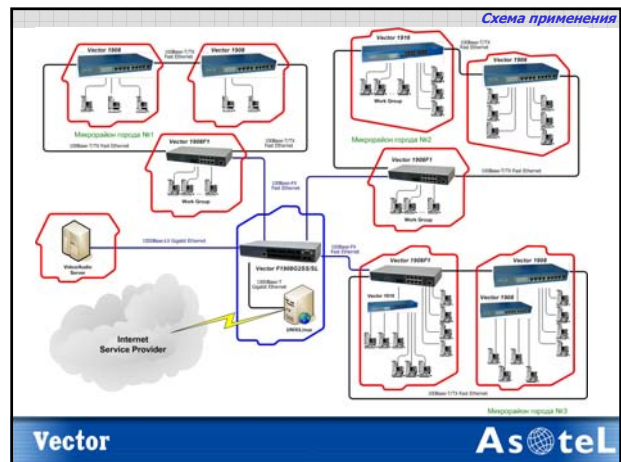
Схема применения

Vector 1908
100Base-T/TX Fast Ethernet
Vector 1908
Микрорайон города №1
100Base-T/TX Fast Ethernet
100Base-T/TX Fast Ethernet

Vector 1916
100Base-T/TX Fast Ethernet
Vector 1908
Work Group
Микрорайон города №2

Vector 1908F1
Work Group
100Base-FX Fast Ethernet

Vector 1908F1
100Base-T/TX Fast Ethernet
Work Group

Video/Audio Server
1000Base-LX Gigabit Ethernet

Vector F1808G2SS/SL
1000Base-T Gigabit Ethernet
UNIX/Linux
100Base-FX Fast Ethernet

Internet Service Provider

Vector 1908F1
Vector 1916
Vector 1908
Vector 1908
100Base-T/TX Fast Ethernet
Микрорайон города №3

Vector
AsteL